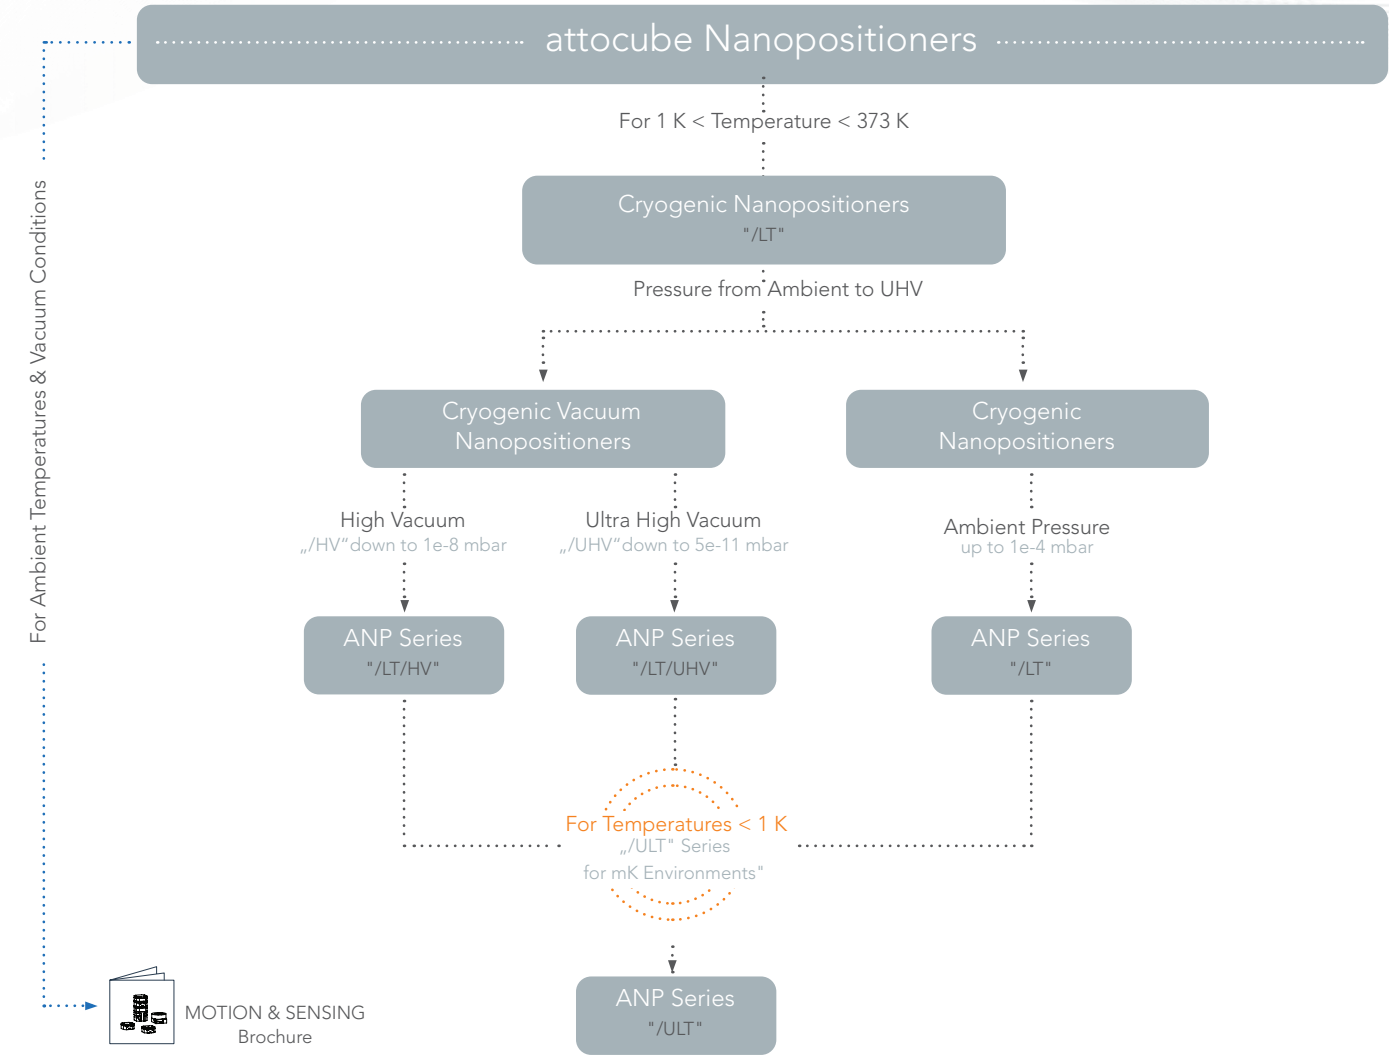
attocube Nanopositioners

For 1 K < Temperature < 373 K

Cryogenic Nanopositioners
"/LT"

Pressure from Ambient to UHV

Cryogenic Vacuum Nanopositioners

Cryogenic Nanopositioners

High Vacuum
„/HV"down to 1e-8 mbar

Ultra High Vacuum
„/UHV"down to 5e-11 mbar

Ambient Pressure
up to 1e-4 mbar

ANP Series
"/LT/HV"

ANP Series
"/LT/UHV"

ANP Series
"/LT"

For Temperatures < 1 K
„/ULT" Series
for mK Environments"

ANP Series
"/ULT"

For Ambient Temperatures & Vacuum Conditions

MOTION & SENSING
Brochure